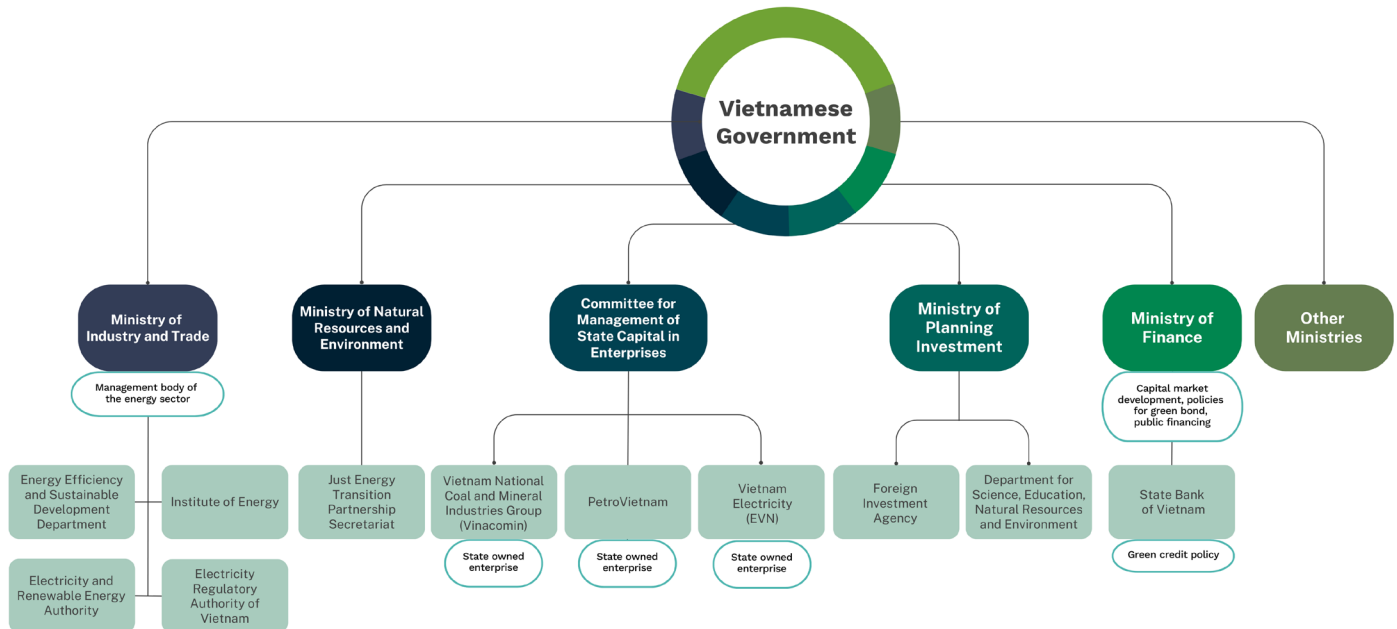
Vietnamese Government

Ministry of Industry and Trade

Management body of the energy sector

Energy Efficiency and Sustainable Development Department

Institute of Energy

Electricity and Renewable Energy Authority

Electricity Regulatory Authority of Vietnam

Ministry of Natural Resources and Environment

Just Energy Transition Partnership Secretariat

Committee for Management of State Capital in Enterprises

Vietnam National Coal and Mineral Industries Group (Vinacomin)

State owned enterprise

PetroVietnam

State owned enterprise

Vietnam Electricity (EVN)

State owned enterprise

Ministry of Planning Investment

Foreign Investment Agency

Department for Science, Education, Natural Resources and Environment

Ministry of Finance

Capital market development, policies for green bond, public financing

State Bank of Vietnam

Green credit policy

Other Ministries